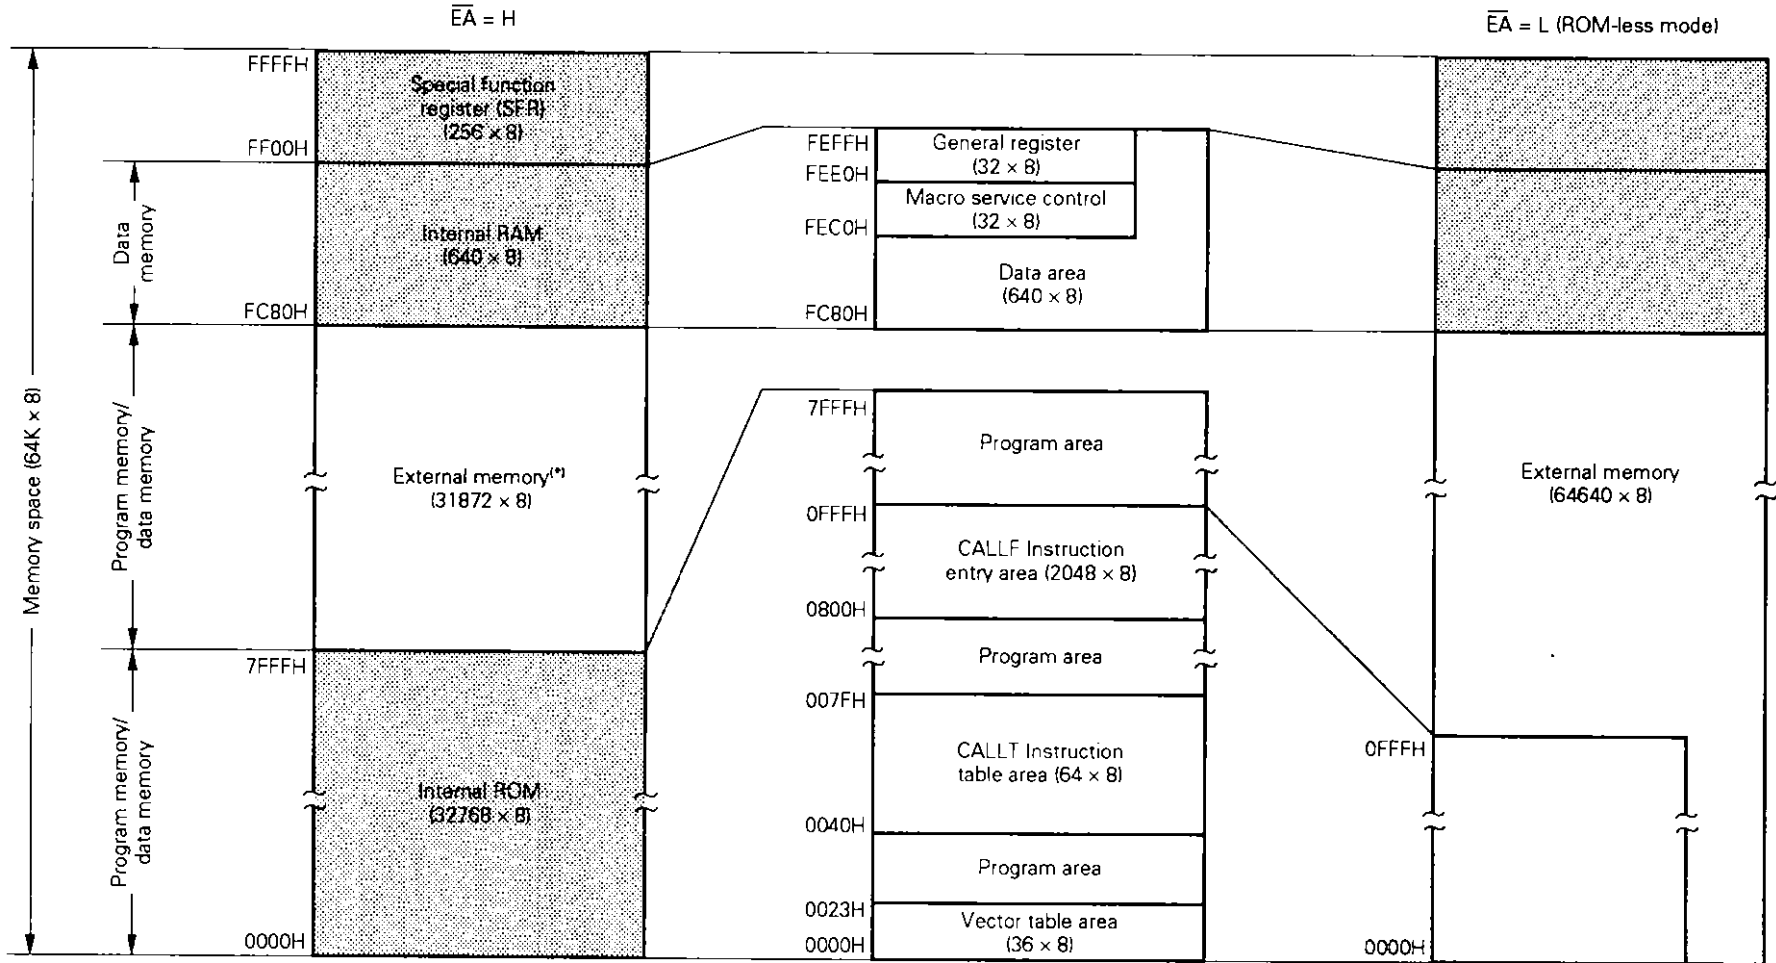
$\overline{EA}$ = H

$\overline{EA}$ = L (ROM-less mode)

FFFFH
Special function register (SFR) (256 × 8)
FF00H

Data memory
Internal RAM (640 × 8)
FC80H

FEFFH
General register (32 × 8)
FEE0H
Macro service control (32 × 8)
FEC0H
Data area (640 × 8)
FC80H

Memory space (64K × 8)

Program memory/ data memory
External memory$^{(*)}$ (31872 × 8)

7FFFH
Program area
0FFFH
CALLF Instruction entry area (2048 × 8)
0800H
Program area
007FH
CALLT Instruction table area (64 × 8)
0040H
Program area
0023H
Vector table area (36 × 8)
0000H

External memory (64640 × 8)

Program memory/ data memory
7FFFH
Internal ROM (32768 × 8)
0000H

0FFFH
0000H